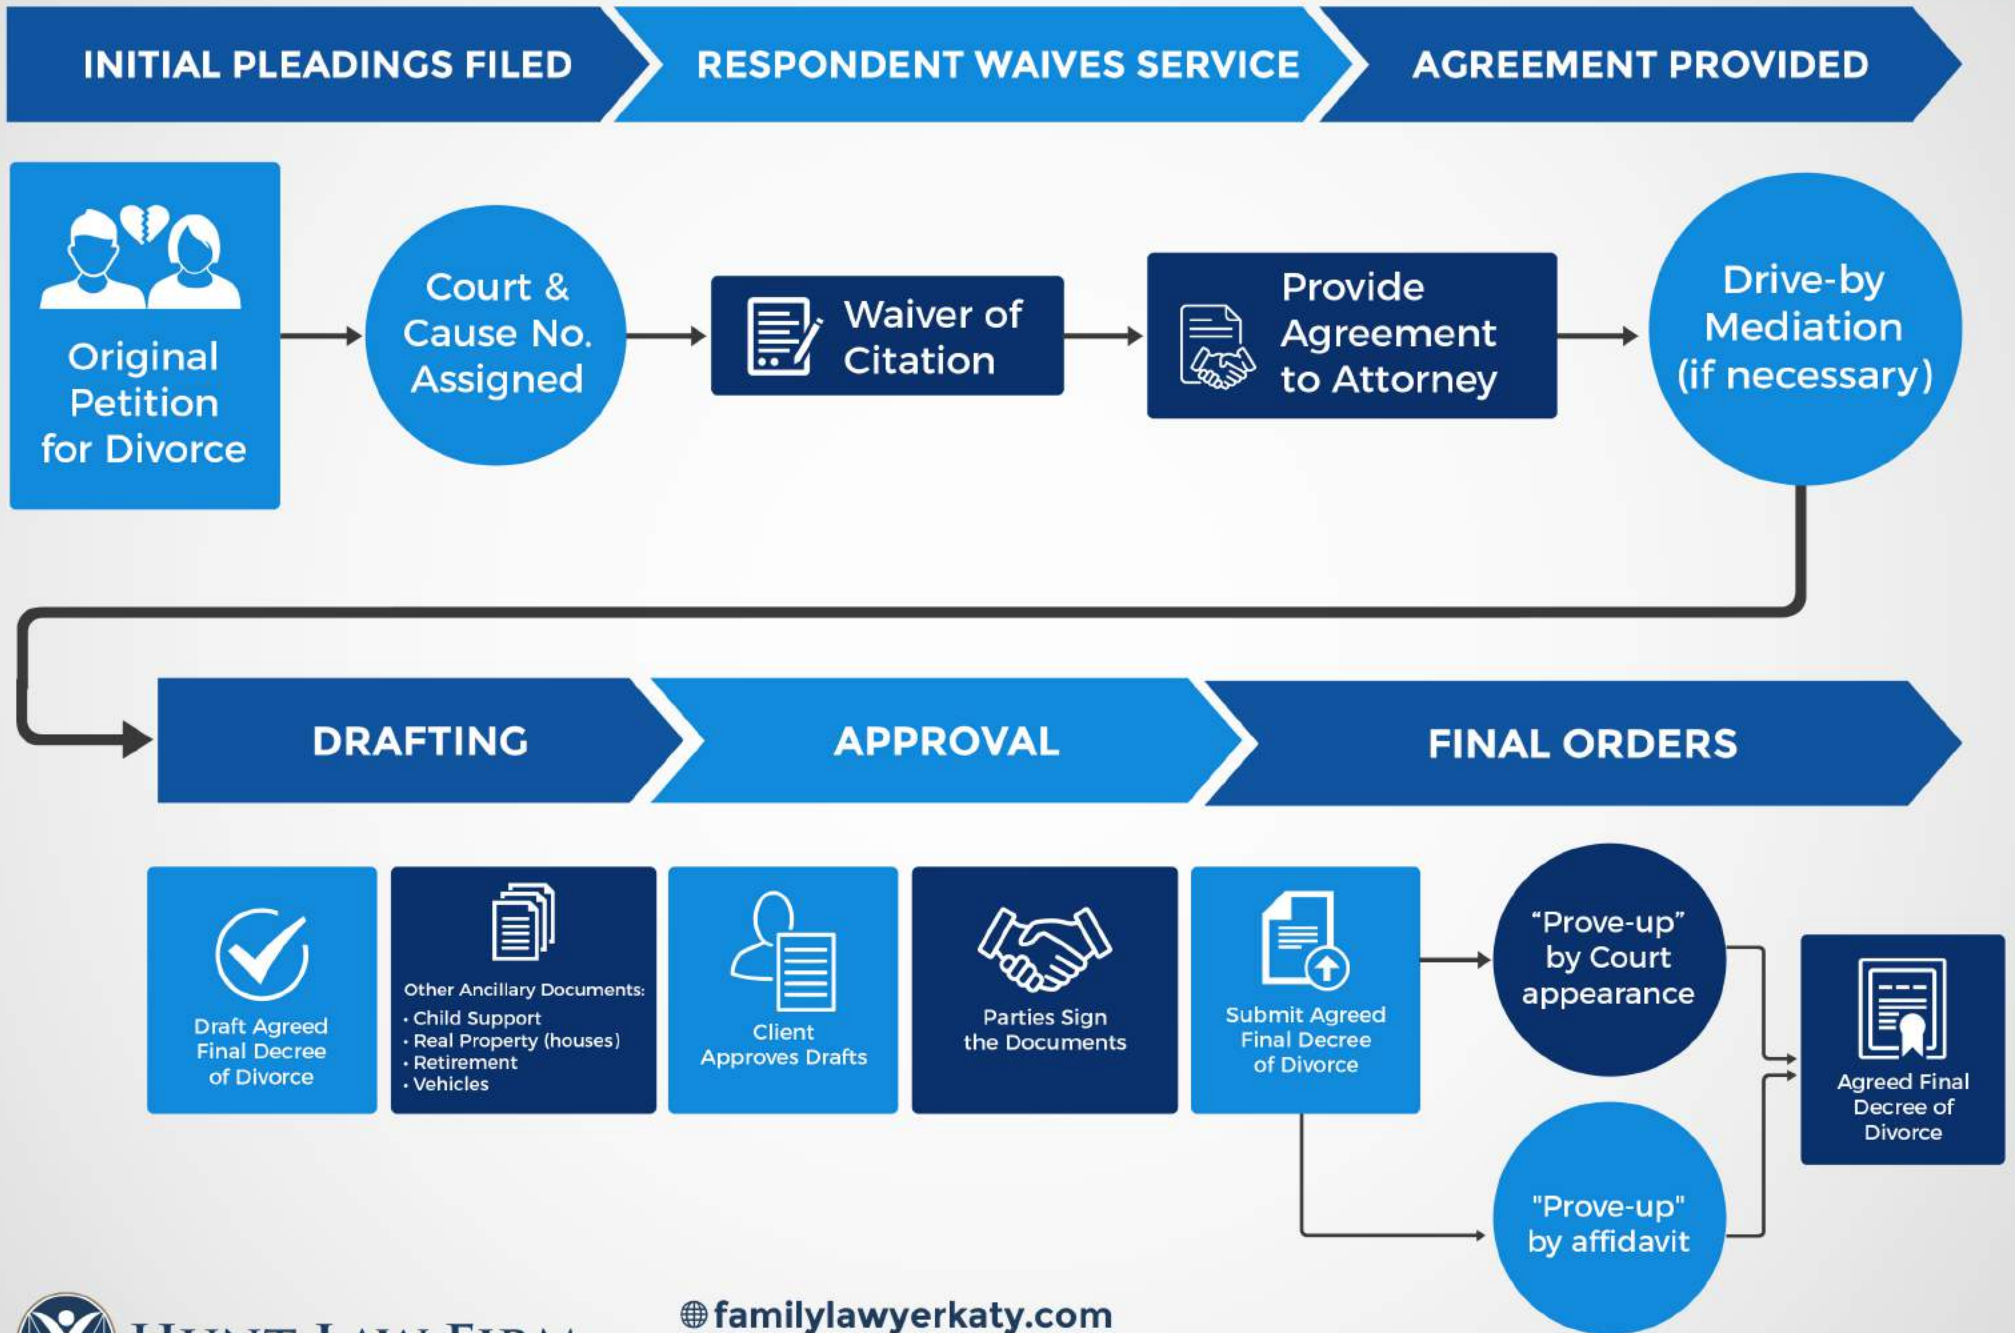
INITIAL PLEADINGS FILED
RESPONDENT WAIVES SERVICE
AGREEMENT PROVIDED

Original Petition for Divorce

Court & Cause No. Assigned

Waiver of Citation

Provide Agreement to Attorney

Drive-by Mediation (if necessary)

DRAFTING
APPROVAL
FINAL ORDERS

Draft Agreed Final Decree of Divorce

Other Ancillary Documents:
• Child Support
• Real Property (houses)
• Retirement
• Vehicles

Client Approves Drafts

Parties Sign the Documents

Submit Agreed Final Decree of Divorce

“Prove-up” by Court appearance

"Prove-up" by affidavit

Agreed Final Decree of Divorce

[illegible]

familylawyerkaty.com